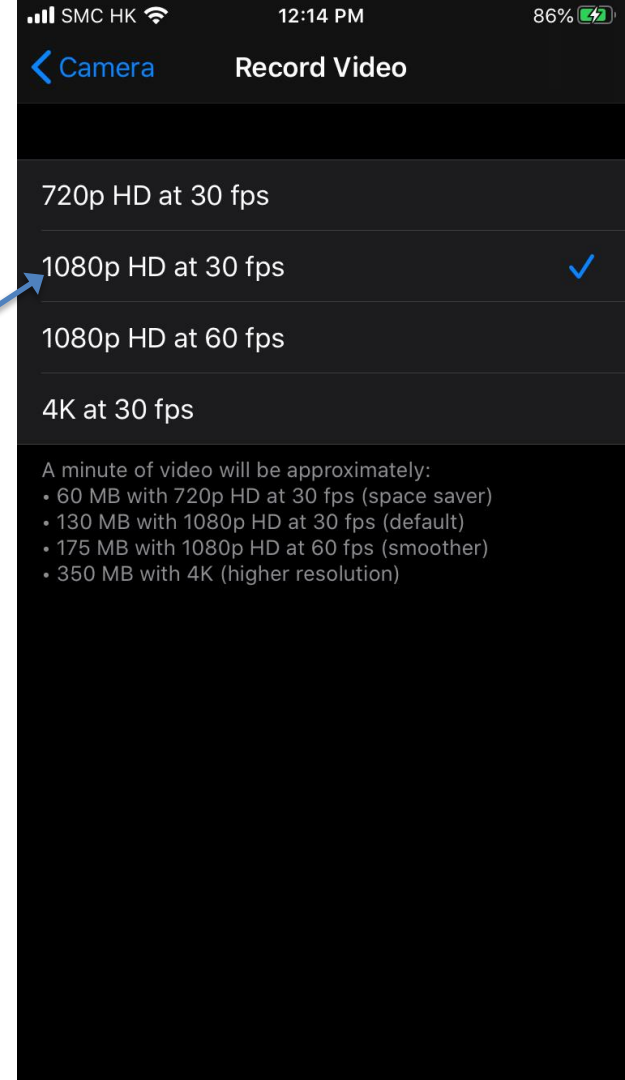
SMC HK 12:14 PM 86%

Camera Record Video

720p HD at 30 fps

1080p HD at 30 fps ✓

1080p HD at 60 fps

4K at 30 fps

A minute of video will be approximately:
• 60 MB with 720p HD at 30 fps (space saver)
• 130 MB with 1080p HD at 30 fps (default)
• 175 MB with 1080p HD at 60 fps (smoother)
• 350 MB with 4K (higher resolution)